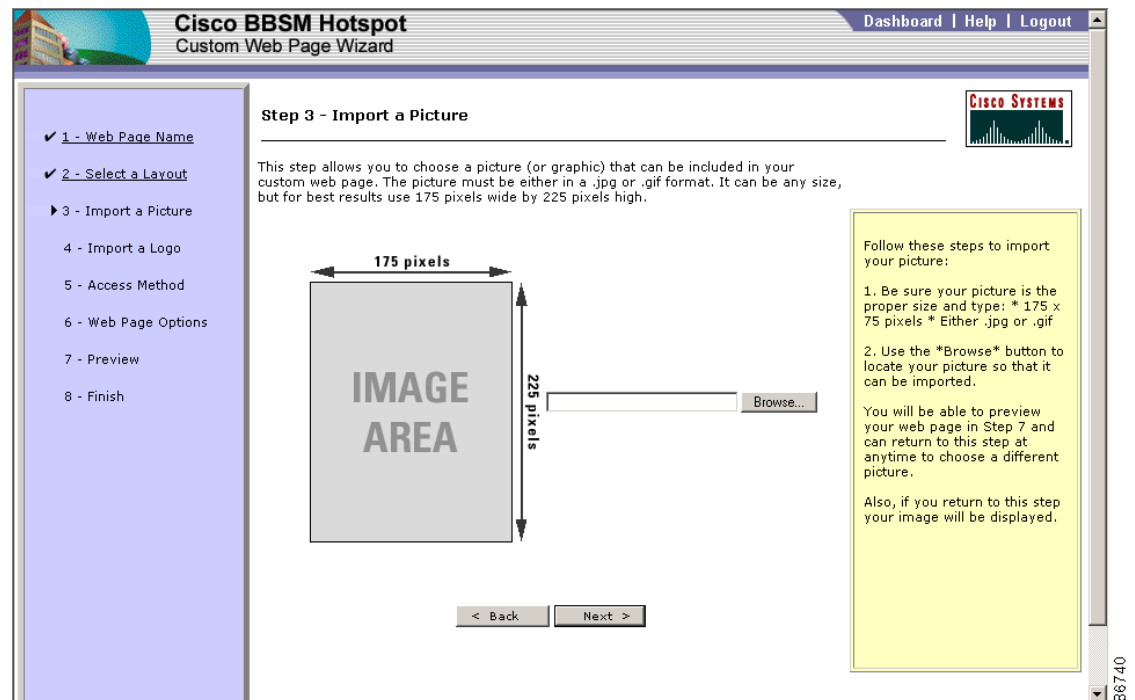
Cisco BBSM Hotspot
Custom Web Page Wizard

Dashboard | Help | Logout

✔ 1 - Web Page Name

✔ 2 - Select a Layout

▶ 3 - Import a Picture

4 - Import a Logo

5 - Access Method

6 - Web Page Options

7 - Preview

8 - Finish

Step 3 - Import a Picture

CISCO SYSTEMS

This step allows you to choose a picture (or graphic) that can be included in your custom web page. The picture must be either in a .jpg or .gif format. It can be any size, but for best results use 175 pixels wide by 225 pixels high.

175 pixels

IMAGE AREA

225 pixels

Browse...

Follow these steps to import your picture:

1. Be sure your picture is the proper size and type: * 175 x 75 pixels * Either .jpg or .gif

2. Use the *Browse* button to locate your picture so that it can be imported.

You will be able to preview your web page in Step 7 and can return to this step at anytime to choose a different picture.

Also, if you return to this step your image will be displayed.

< Back

Next >

86740